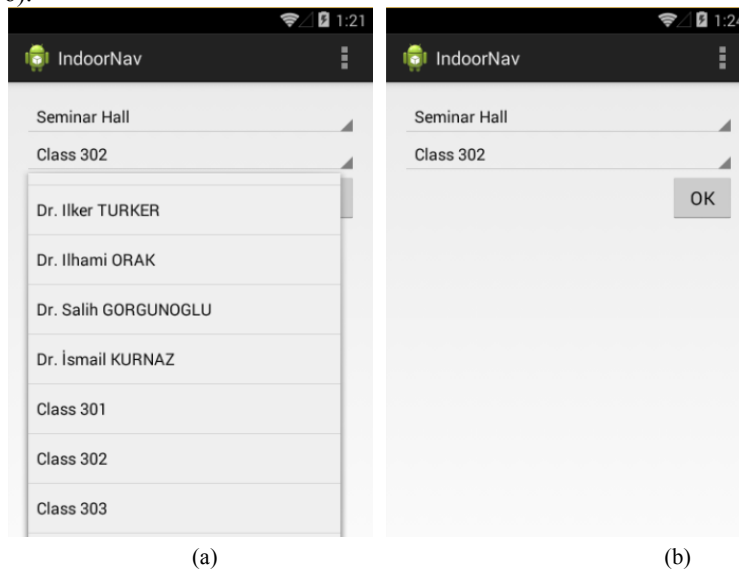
1:21

IndoorNav

Seminar Hall

Class 302

Dr. Ilker TURKER

Dr. Ilhami ORAK

Dr. Salih GORGUNOGLU

Dr. İsmail KURNAZ

Class 301

Class 302

Class 303

(a)

1:2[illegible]

IndoorNav

Seminar Hall

Class 302

OK

(b)